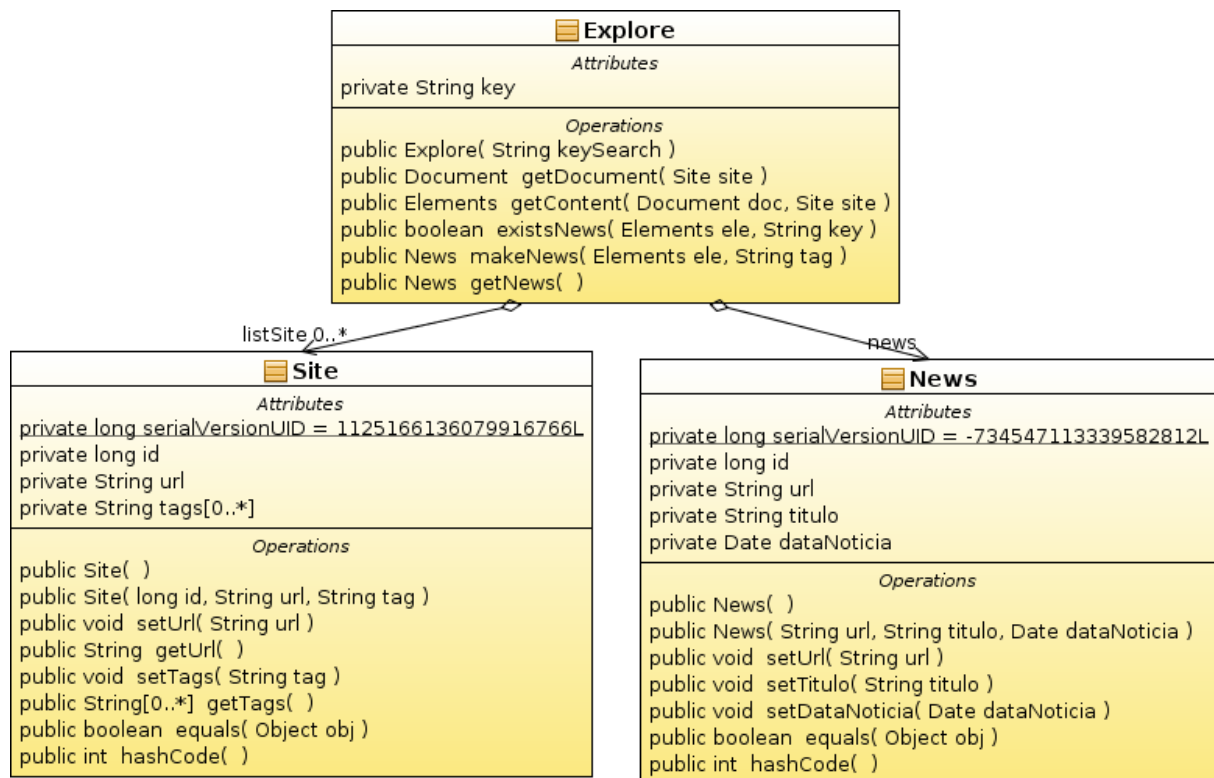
Explore
Attributes
private String key
Operations
public Explore( String keySearch )
public Document getDocument( Site site )
public Elements getContent( Document doc, Site site )
public boolean existsNews( Elements ele, String key )
public News makeNews( Elements ele, String tag )
public News getNews( )

listSite 0..*

news

Site
Attributes
private long serialVersionUID = 1125166136079916766L
private long id
private String url
private String tags[0..*]
Operations
public Site( )
public Site( long id, String url, String tag )
public void setUrl( String url )
public String getUrl( )
public void setTags( String tag )
public String[0..*] getTags( )
public boolean equals( Object obj )
public int hashCode( )

News
Attributes
private long serialVersionUID = -734547113339582812L
private long id
private String url
private String titulo
private Date dataNoticia
Operations
public News( )
public News( String url, String titulo, Date dataNoticia )
public void setUrl( String url )
public void setTitulo( String titulo )
public void setDataNoticia( Date dataNoticia )
public boolean equals( Object obj )
public int hashCode( )